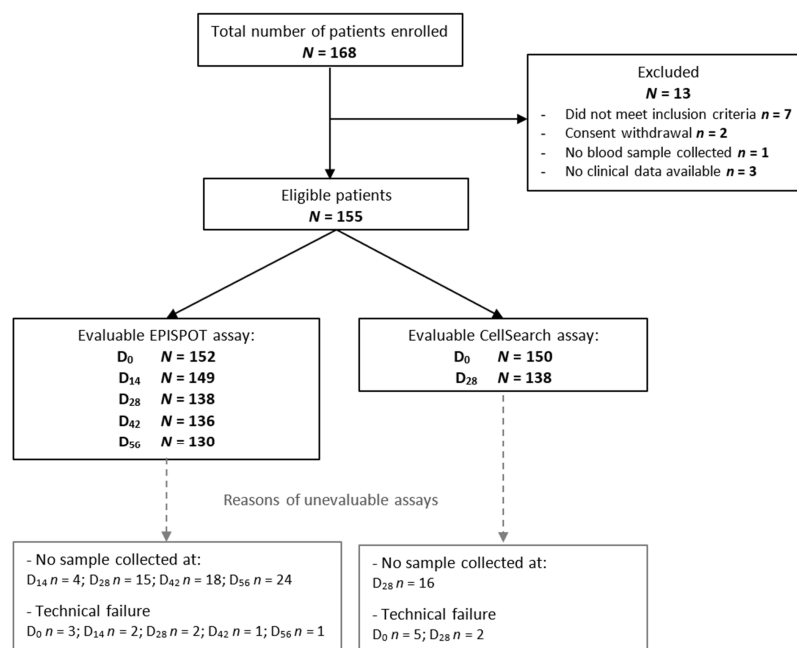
Total number of patients enrolled
$N$ = 168

Excluded
$N$ = 13
- Did not meet inclusion criteria $n$ = 7
- Consent withdrawal $n$ = 2
- No blood sample collected $n$ = 1
- No clinical data available $n$ = 3

Eligible patients
$N$ = 155

Evaluable EPISPOT assay:
$D_0$ $N$ = 152
$D_{14}$ $N$ = 149
$D_{28}$ $N$ = 138
$D_{42}$ $N$ = 136
$D_{56}$ $N$ = 130

Evaluable CellSearch assay:
$D_0$ $N$ = 150
$D_{28}$ $N$ = 138

Reasons of unevaluable assays

- No sample collected at:
$D_{14}$ $n$ = 4; $D_{28}$ $n$ = 15; $D_{42}$ $n$ = 18; $D_{56}$ $n$ = 24

- Technical failure
$D_0$ $n$ = 3; $D_{14}$ $n$ = 2; $D_{28}$ $n$ = 2; $D_{42}$ $n$ = 1; $D_{56}$ $n$ = 1

- No sample collected at:
$D_{28}$ $n$ = 16

- Technical failure
$D_0$ $n$ = 5; $D_{28}$ $n$ = 2